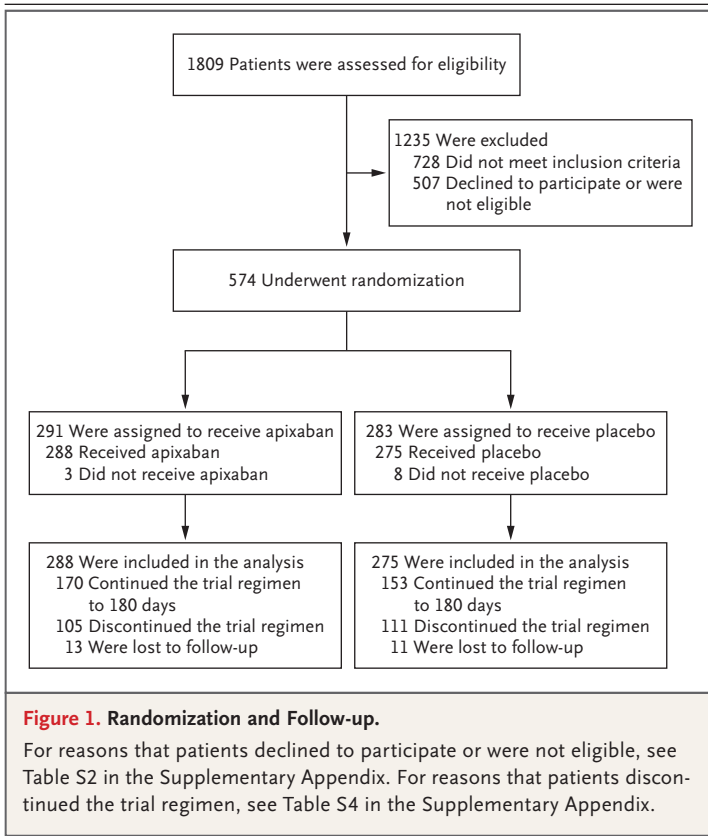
1809 Patients were assessed for eligibility

1235 Were excluded
728 Did not meet inclusion criteria
507 Declined to participate or were not eligible

574 Underwent randomization

291 Were assigned to receive apixaban
288 Received apixaban
3 Did not receive apixaban

283 Were assigned to receive placebo
275 Received placebo
8 Did not receive placebo

288 Were included in the analysis
170 Continued the trial regimen to 180 days
105 Discontinued the trial regimen
13 Were lost to follow-up

275 Were included in the analysis
153 Continued the trial regimen to 180 days
111 Discontinued the trial regimen
11 Were lost to follow-up

Figure 1. Randomization and Follow-up.

For reasons that patients declined to participate or were not eligible, see Table S2 in the Supplementary Appendix. For reasons that patients discontinued the trial regimen, see Table S4 in the Supplementary Appendix.